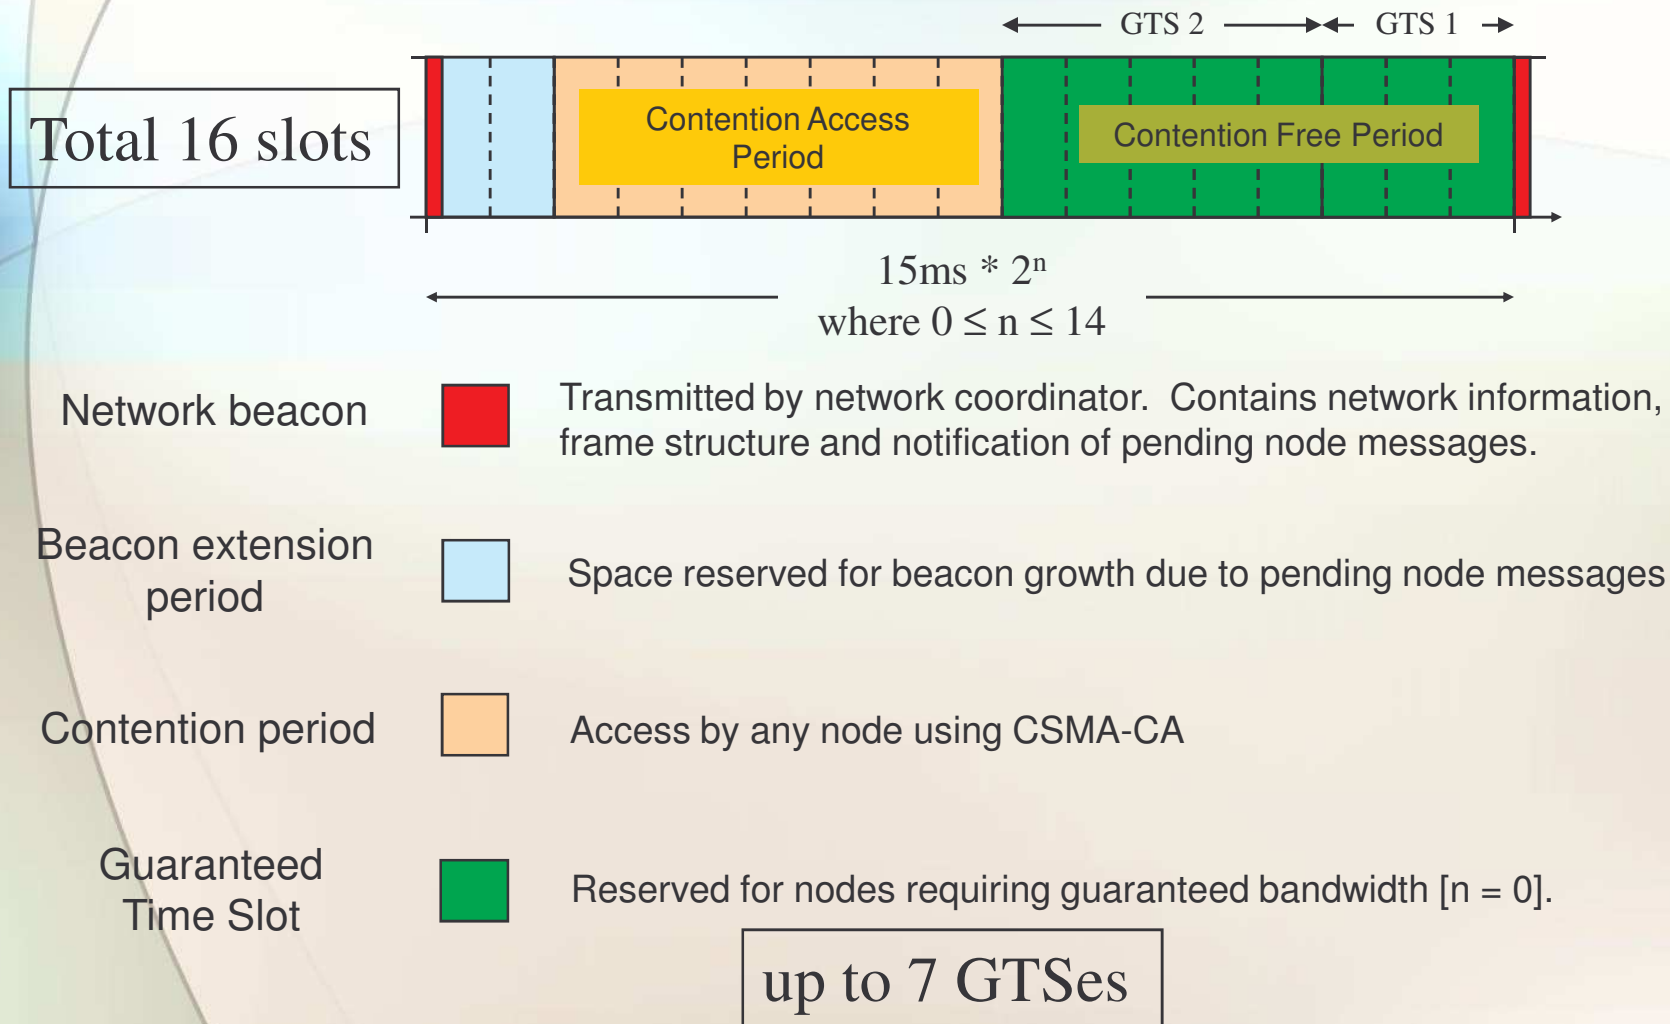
GTS 2

GTS 1

Total 16 slots

Contention Access Period

Contention Free Period

15ms * $2^n$
where $0 \leq n \leq 14$

Network beacon

Transmitted by network coordinator. Contains network information, frame structure and notification of pending node messages.

Beacon extension period

Space reserved for beacon growth due to pending node messages

Contention period

Access by any node using CSMA-CA

Guaranteed Time Slot

Reserved for nodes requiring guaranteed bandwidth [n = 0].

up to 7 GTSes